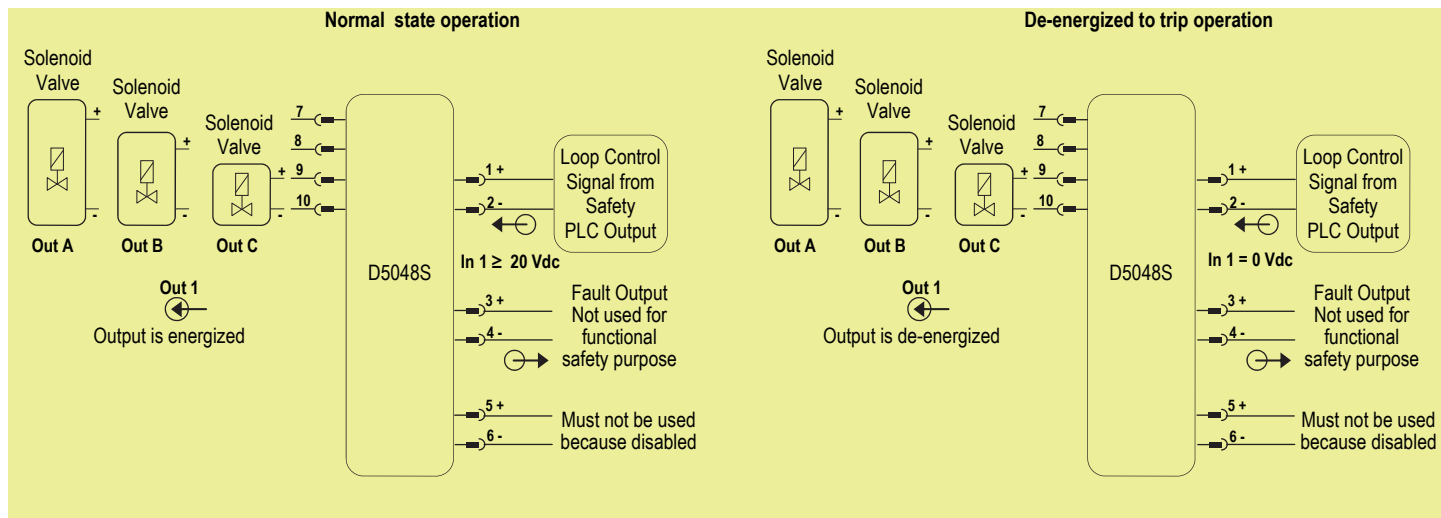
Normal state operation

Solenoid Valve

Solenoid Valve

Solenoid Valve

+

-

+

-

+

-

Out A

Out B

Out C

7

8

9

10

D5048S

1 +

2 -

In 1 ≥ 20 Vdc

Loop Control Signal from Safety PLC Output

Out 1

Output is energized

3 +

4 -

Fault Output Not used for functional safety purpose

5 +

6 -

Must not be used because disabled

De-energized to trip operation

Solenoid Valve

Solenoid Valve

Solenoid Valve

+

-

+

-

+

-

Out A

Out B

Out C

7

8

9

10

D5048S

1 +

2 -

In 1 = 0 Vdc

Loop Control Signal from Safety PLC Output

Out 1

Output is de-energized

3 +

4 -

Fault Output Not used for functional safety purpose

5 +

6 -

Must not be used because disabled